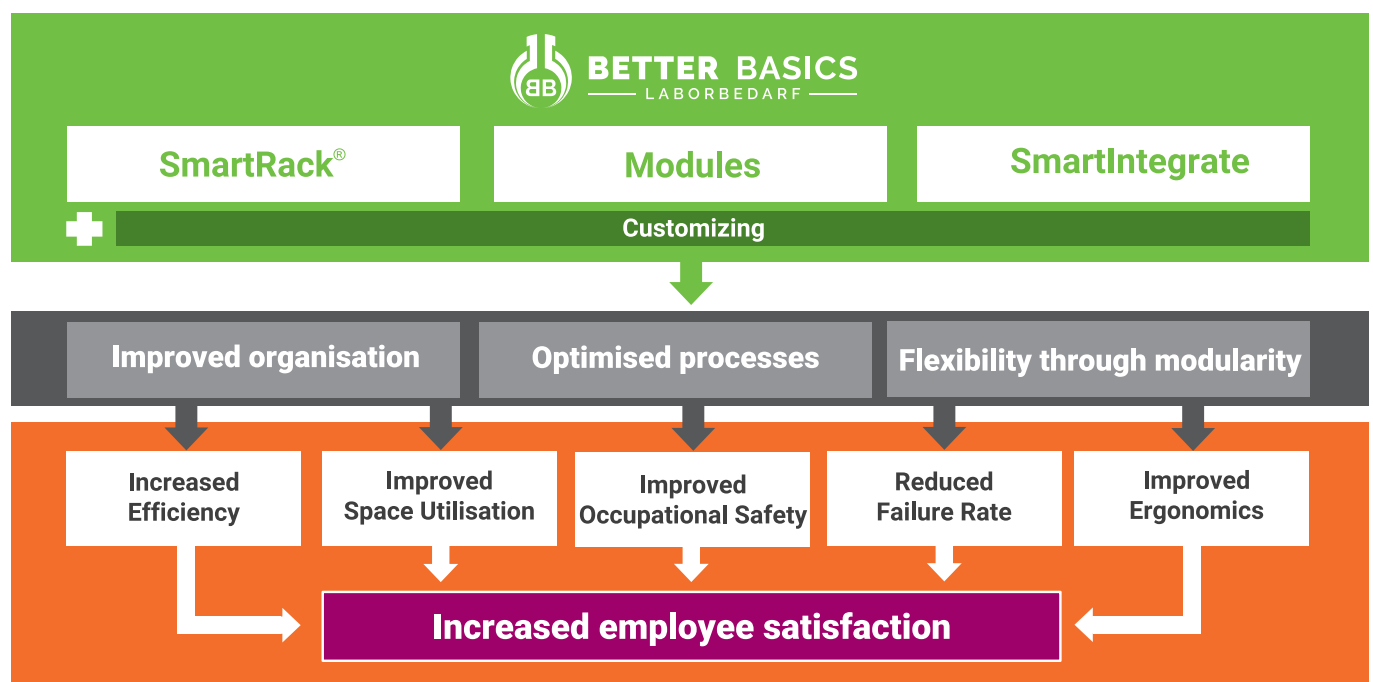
BB BETTER BASICS
LABORBEDARF

SmartRack®

Modules

SmartIntegrate

Customizing

Improved organisation

Optimised processes

Flexibility through modularity

Increased Efficiency

Improved Space Utilisation

Improved Occupational Safety

Reduced Failure Rate

Improved Ergonomics

Increased employee satisfaction